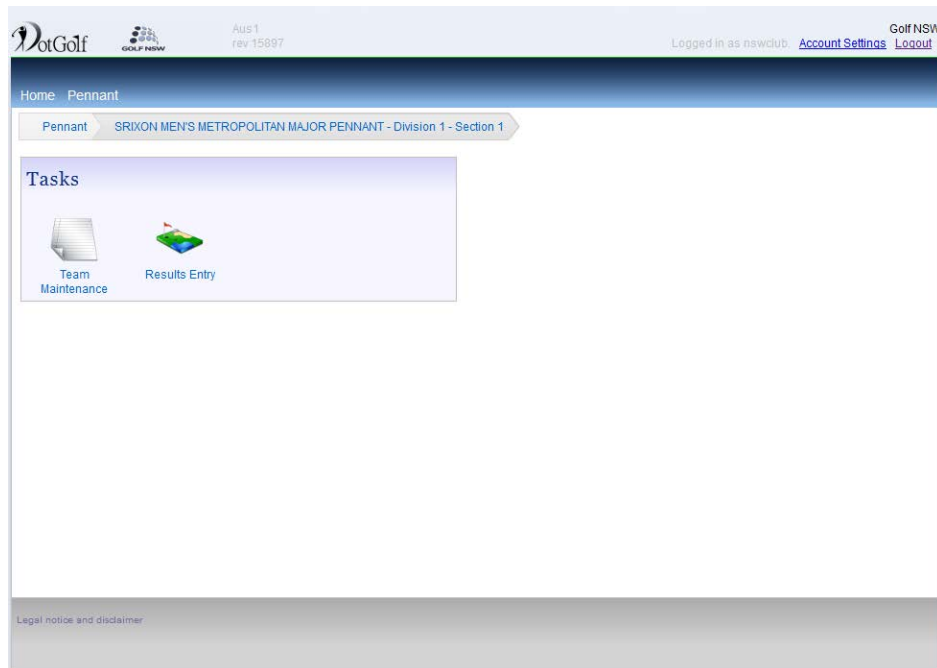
DotGolf
GOLF NSW
Aus1
rev 15897

Golf NSW
Logged in as nswclub. Account Settings Logout

Home Pennant

Pennant SRIXON MEN'S METROPOLITAN MAJOR PENNANT - Division 1 - Section 1

Tasks

Team Maintenance

Results Entry

Legal notice and disclaimer